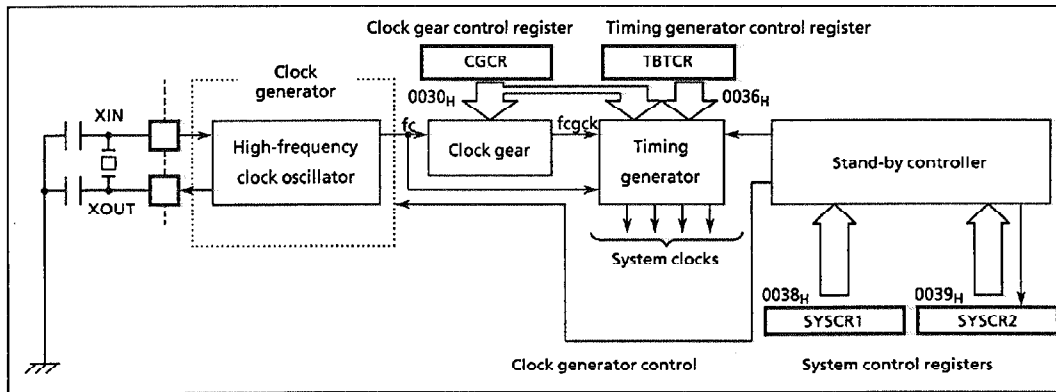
Clock gear control register

Timing generator control register

CGCR

TBTCR

$0030_H$

$0036_H$

Clock generator

XIN

XOUT

High-frequency clock oscillator

fc

Clock gear

fcgck

Timing generator

Stand-by controller

System clocks

$0038_H$

$0039_H$

SYSCR1

SYSCR2

Clock generator control

System control registers